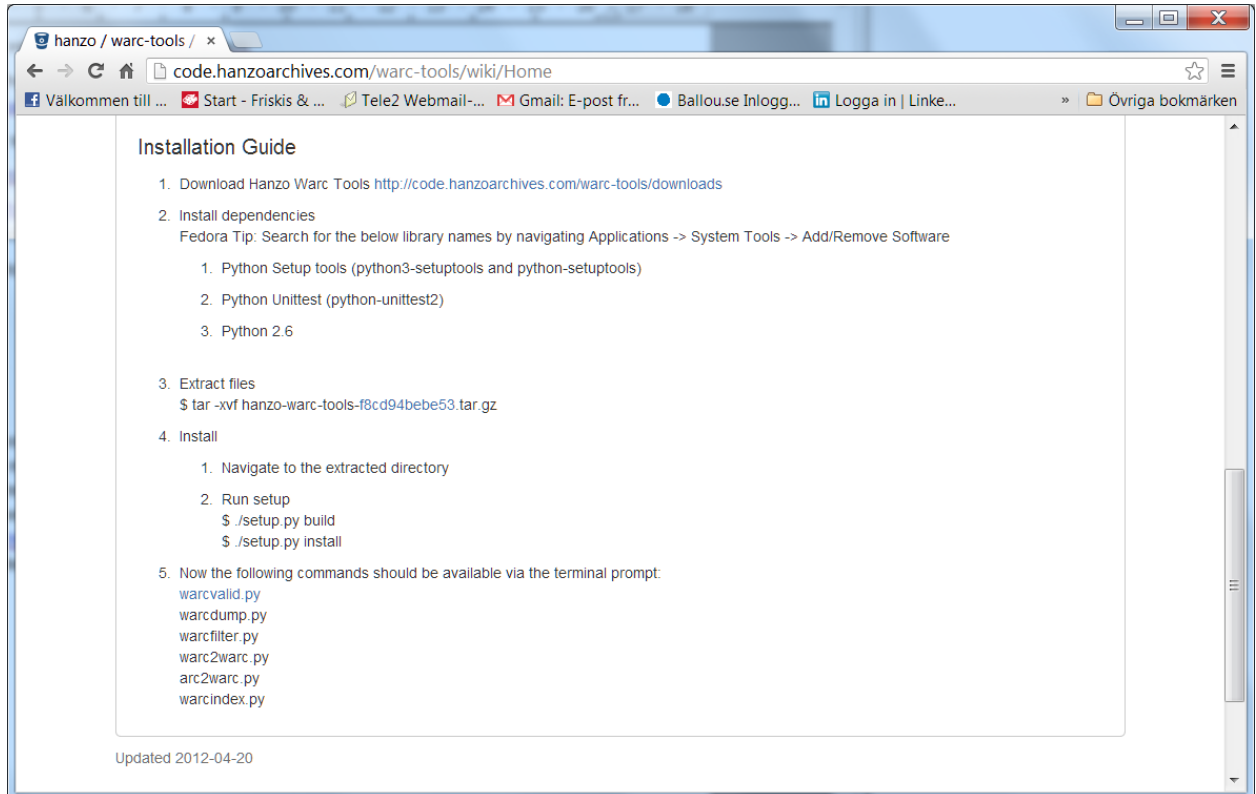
hanzo / warc-tools / ×

code.hanzoarchives.com/warc-tools/wiki/Home

Välkommen till ... Start - Friskis & ... Tele2 Webmail-... Gmail: E-post fr... Ballou.se Inlogg... Logga in | Linke... » Övriga bokmärken

Installation Guide

1. Download Hanzo Warc Tools http://code.hanzoarchives.com/warc-tools/downloads

2. Install dependencies
Fedora Tip: Search for the below library names by navigating Applications -> System Tools -> Add/Remove Software

1. Python Setup tools (python3-setuptools and python-setuptools)

2. Python Unittest (python-unittest2)

3. Python 2.6

3. Extract files
$ tar -xvf hanzo-warc-tools-f8cd94bebe53.tar.gz

4. Install

1. Navigate to the extracted directory

2. Run setup
$ ./setup.py build
$ ./setup.py install

5. Now the following commands should be available via the terminal prompt:
warcvalid.py
warcdump.py
warcfilter.py
warc2warc.py
arc2warc.py
warcindex.py

Updated 2012-04-20